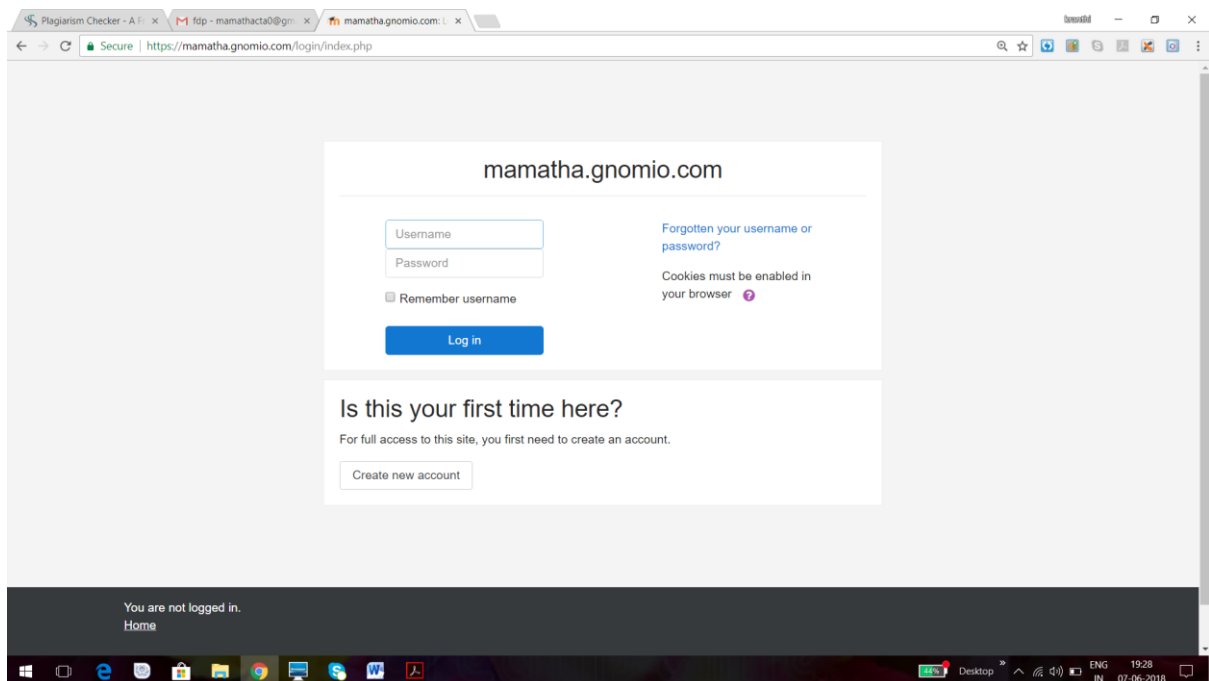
Plagiarism Checker - A F ×
fdp - mamathacta0@gm ×
mamatha.gnomio.com: L ×

Secure | https://mamatha.gnomio.com/login/index.php

mamatha.gnomio.com

Username
Password
Remember username
Log in

Forgotten your username or password?

Cookies must be enabled in your browser

Is this your first time here?

For full access to this site, you first need to create an account.

Create new account

You are not logged in.
Home

44%
Desktop
ENG
IN
19:28
07-06-2018